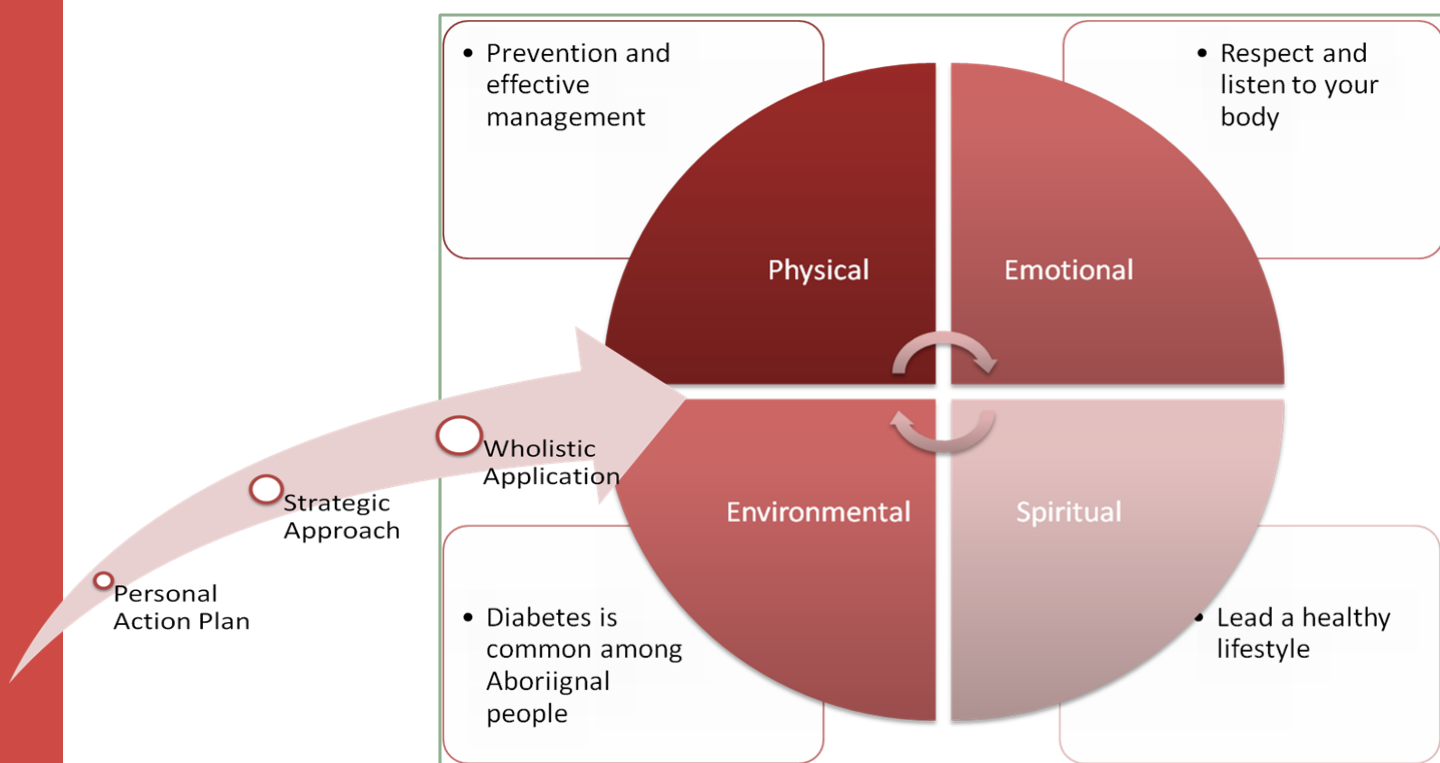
Personal Action Plan

Strategic Approach

Wholistic Application

- Prevention and effective management

- Respect and listen to your body

Physical

Emotional

Environmental

Spiritual

- Diabetes is common among Aboriignal people

- Lead a healthy lifestyle